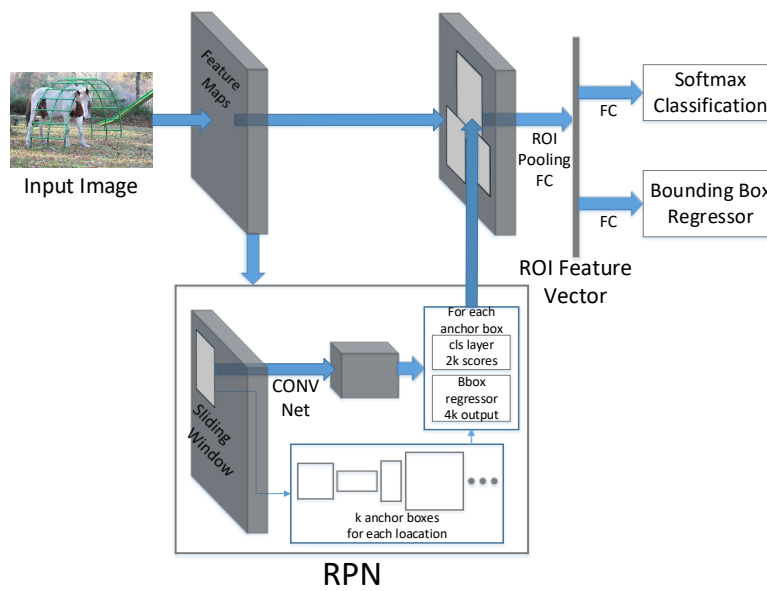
Input Image

Feature Maps

ROI Pooling FC

FC

Softmax Classification

FC

Bounding Box Regressor

ROI Feature Vector

Sliding Window

CONV Net

For each anchor box

cls layer 2k scores

Bbox regressor 4k output

k anchor boxes for each loacation

RPN